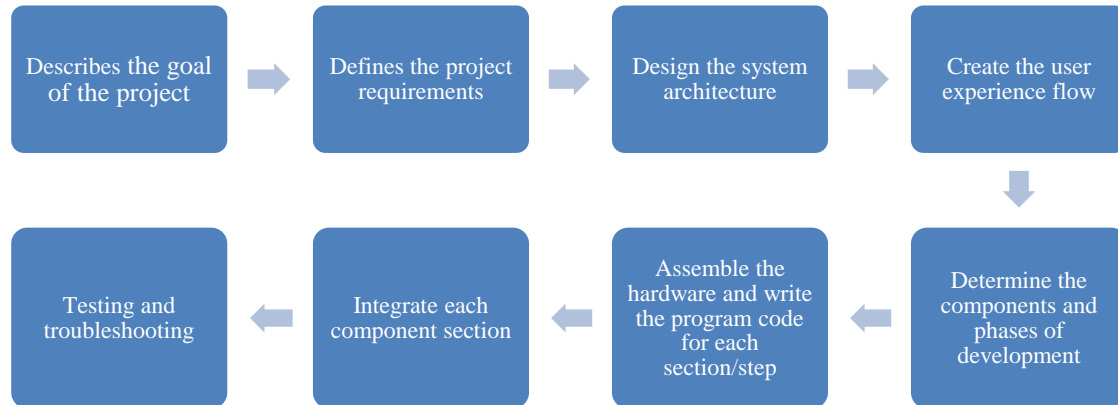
Describes the goal of the project

Defines the project requirements

Design the system architecture

Create the user experience flow

Determine the components and phases of development

Assemble the hardware and write the program code for each section/step

Integrate each component section

Testing and troubleshooting